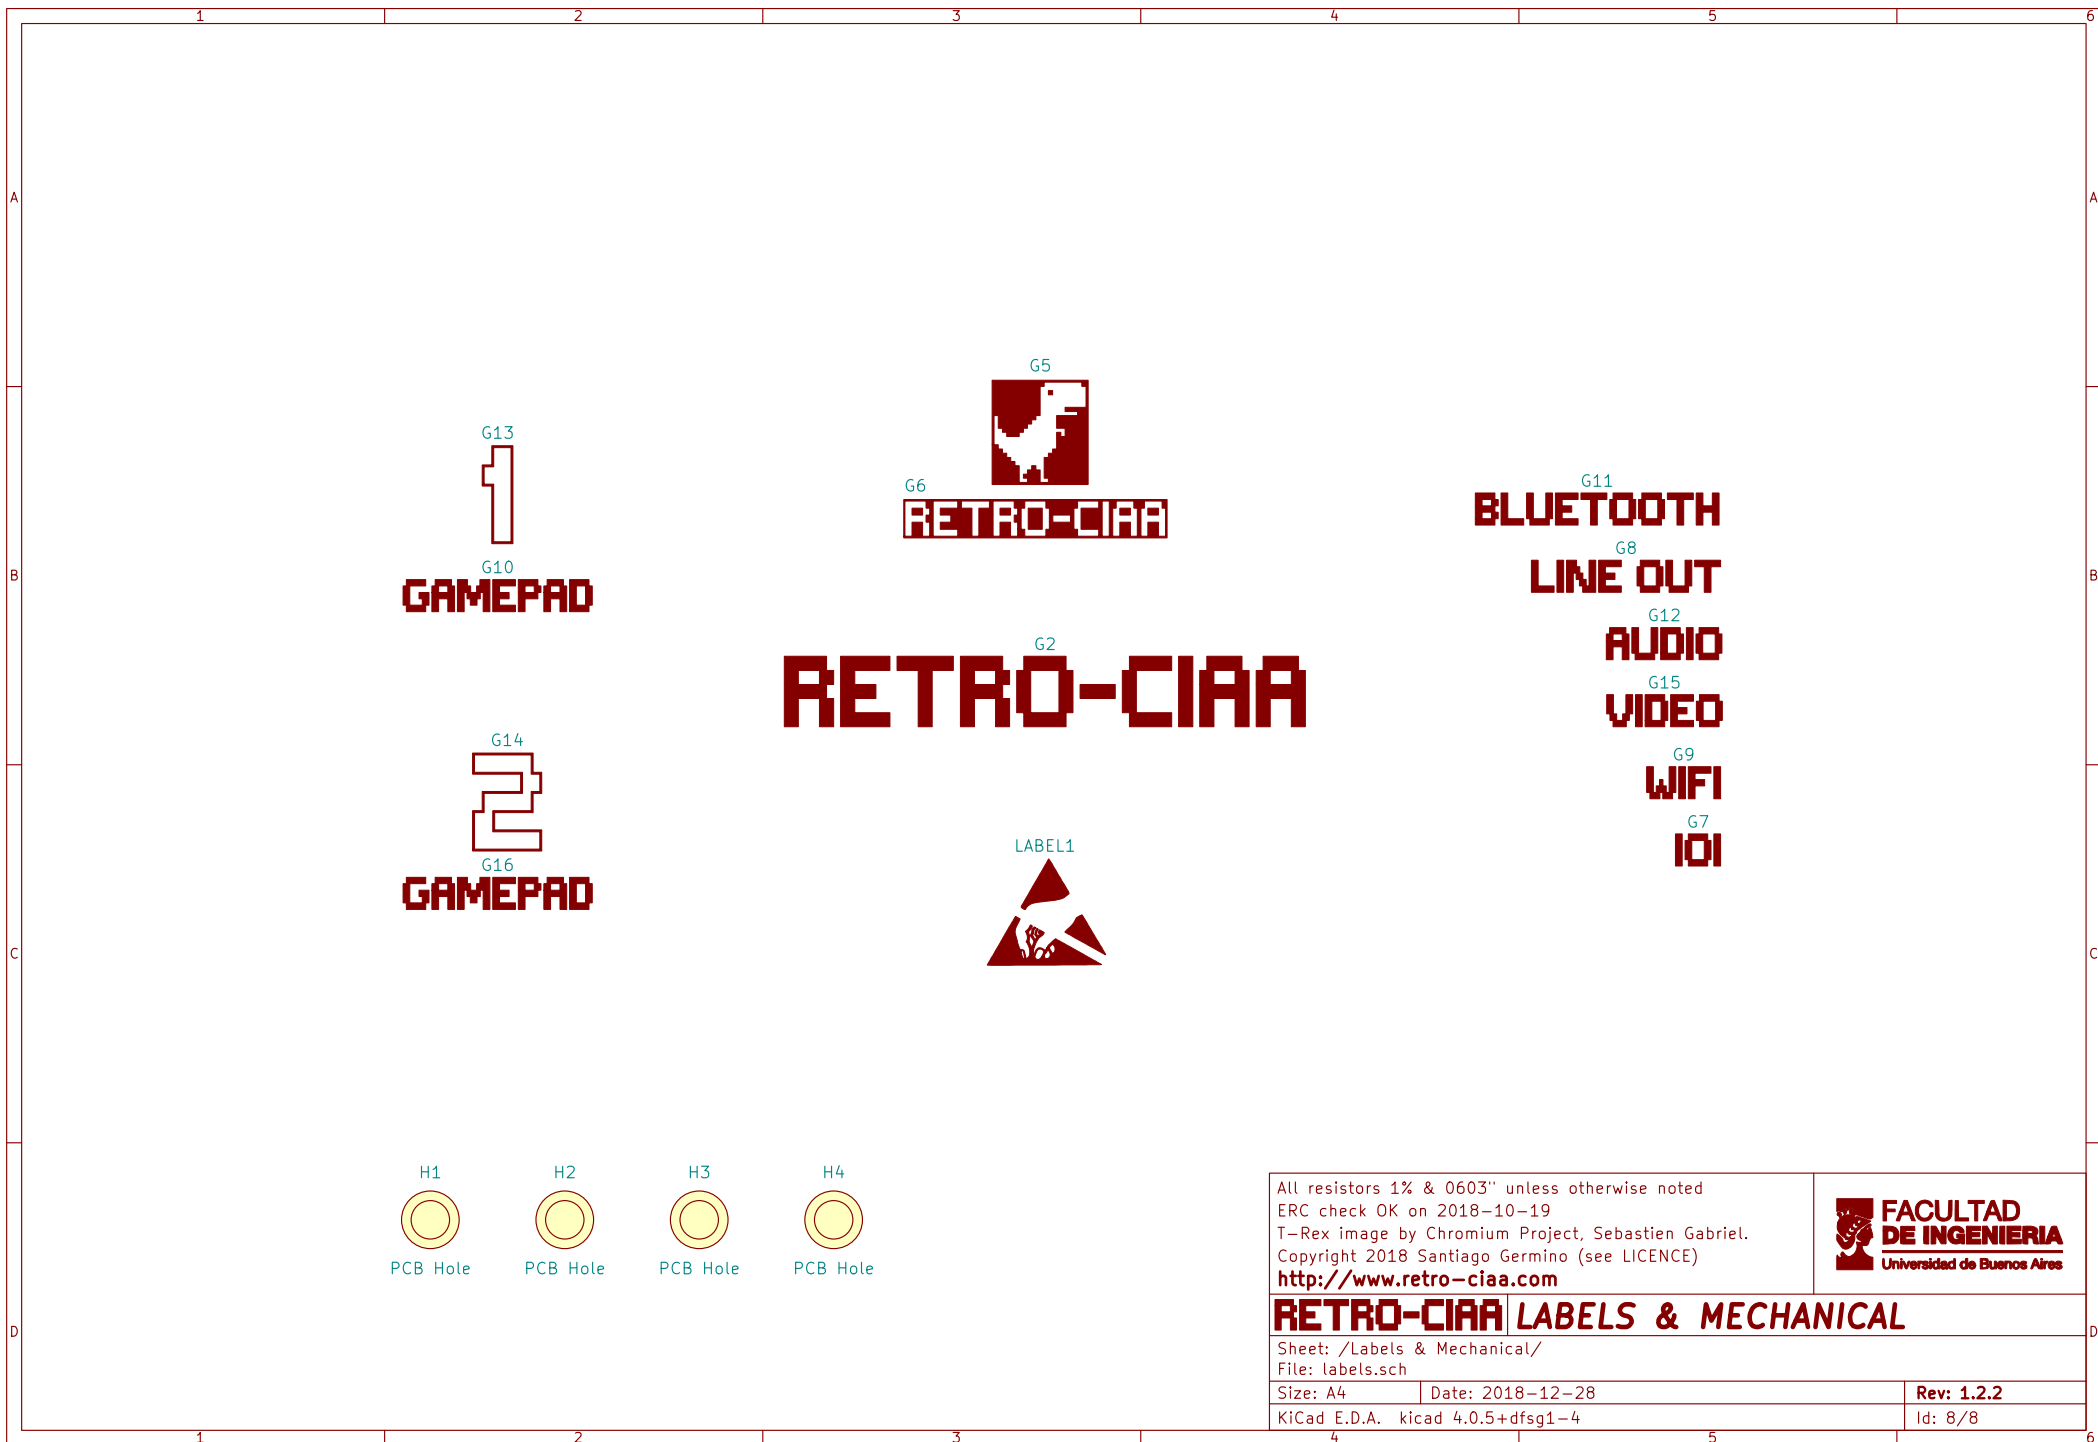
1 2 3 4 5 6

A B C D

G5

G6
RETRO-CIAA

G13
1

G10
GAMEPAD

G2
RETRO-CIAA

G14
2

G16
GAMEPAD

LABEL1

G11
BLUETOOTH

G8
LINE OUT

G12
AUDIO

G15
VIDEO

G9
WIFI

G7
IOI

H1
PCB Hole

H2
PCB Hole

H3
PCB Hole

H4
PCB Hole

All resistors 1% & 0603" unless otherwise noted
ERC check OK on 2018-10-19
T-Rex image by Chromium Project, Sebastien Gabriel.
Copyright 2018 Santiago Germino (see LICENCE)
http://www.retro-ciaa.com

FACULTAD DE INGENIERIA
Universidad de Buenos Aires

RETRO-CIAA LABELS & MECHANICAL

Sheet: /Labels & Mechanical/
File: labels.sch

| Size: A4 | Date: 2018-12-28 | Rev: 1.2.2 |
|---|---|---|
| KiCad E.D.A. kicad 4.0.5+dfsg1-4 | | Id: 8/8 |